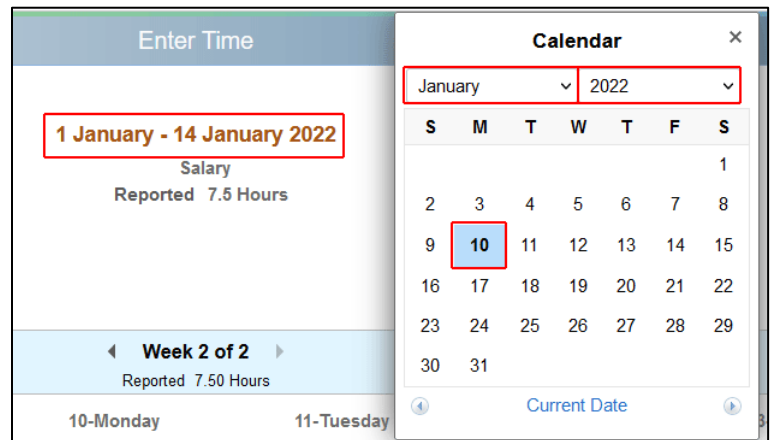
Enter Time

1 January - 14 January 2022
Salary
Reported 7.5 Hours

Week 2 of 2
Reported 7.50 Hours

10-Monday
11-Tuesday

Calendar
×

January
2022

| S | M | T | W | T | F | S |
|---|---|---|---|---|---|---|
| | | | | | | 1 |
| 2 | 3 | 4 | 5 | 6 | 7 | 8 |
| 9 | 10 | 11 | 12 | 13 | 14 | 15 |
| 16 | 17 | 18 | 19 | 20 | 21 | 22 |
| 23 | 24 | 25 | 26 | 27 | 28 | 29 |
| 30 | 31 | | | | | |

Current Date